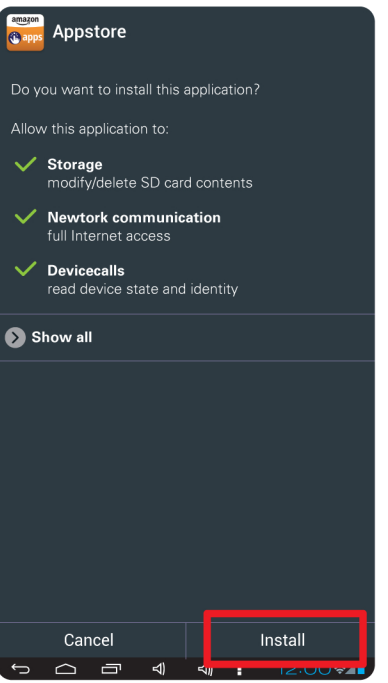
amazon
apps
Appstore

Do you want to install this application?

Allow this application to:

Storage
modify/delete SD card contents

Newtork communication
full Internet access

Devicecalls
read device state and identity

Show all

Cancel
Install

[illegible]